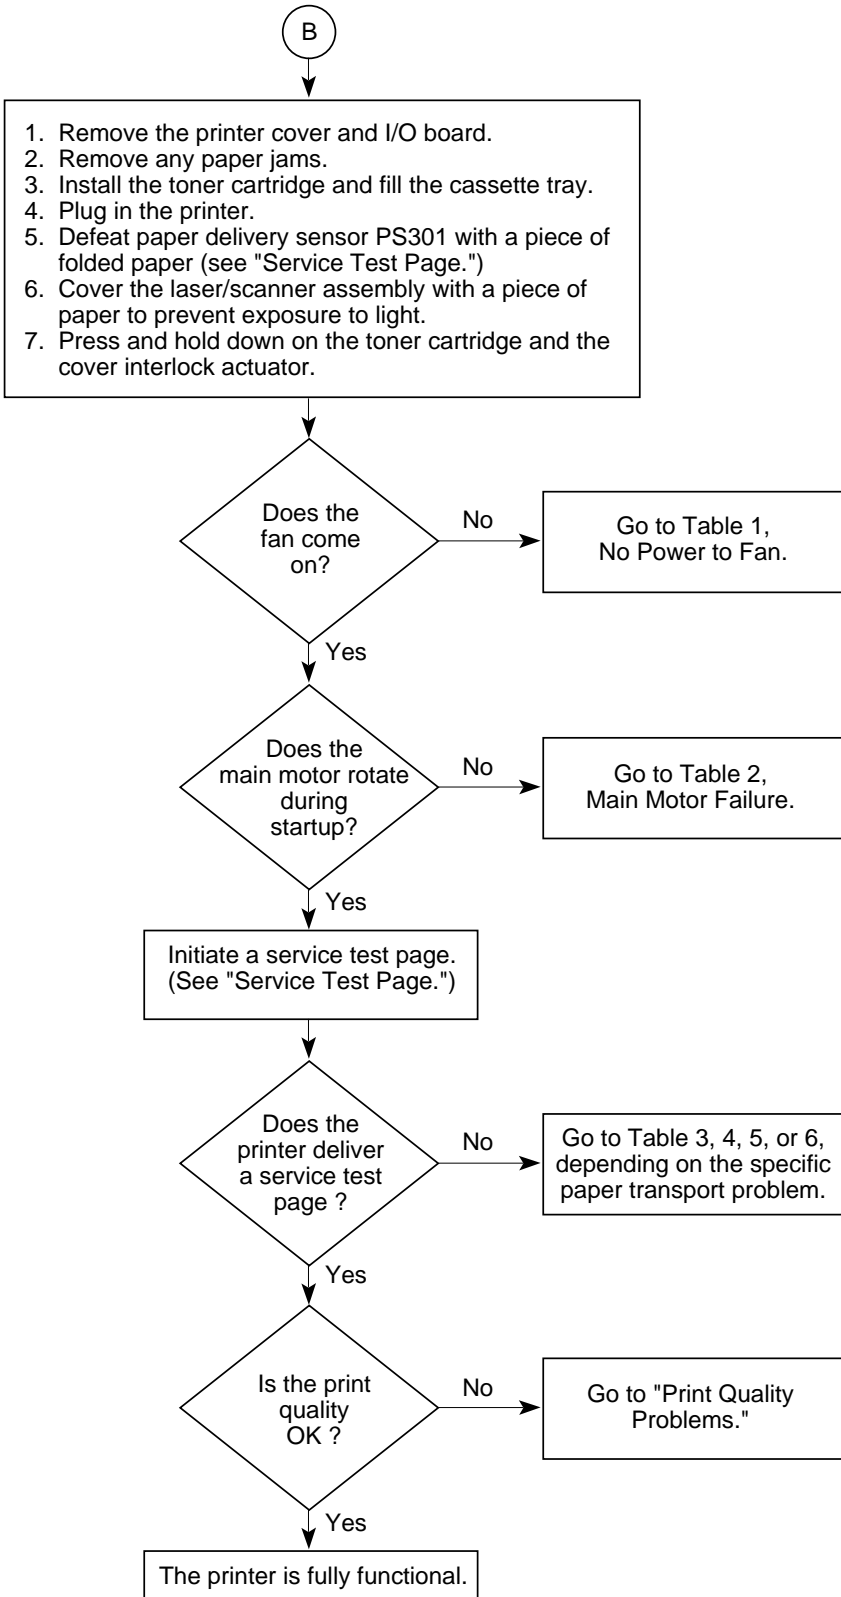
B

1. Remove the printer cover and I/O board.
2. Remove any paper jams.
3. Install the toner cartridge and fill the cassette tray.
4. Plug in the printer.
5. Defeat paper delivery sensor PS301 with a piece of folded paper (see "Service Test Page.")
6. Cover the laser/scanner assembly with a piece of paper to prevent exposure to light.
7. Press and hold down on the toner cartridge and the cover interlock actuator.

Does the fan come on?

No

Go to Table 1, No Power to Fan.

Yes

Does the main motor rotate during startup?

No

Go to Table 2, Main Motor Failure.

Yes

Initiate a service test page. (See "Service Test Page.")

Does the printer deliver a service test page ?

No

Go to Table 3, 4, 5, or 6, depending on the specific paper transport problem.

Yes

Is the print quality OK ?

No

Go to "Print Quality Problems."

Yes

The printer is fully functional.